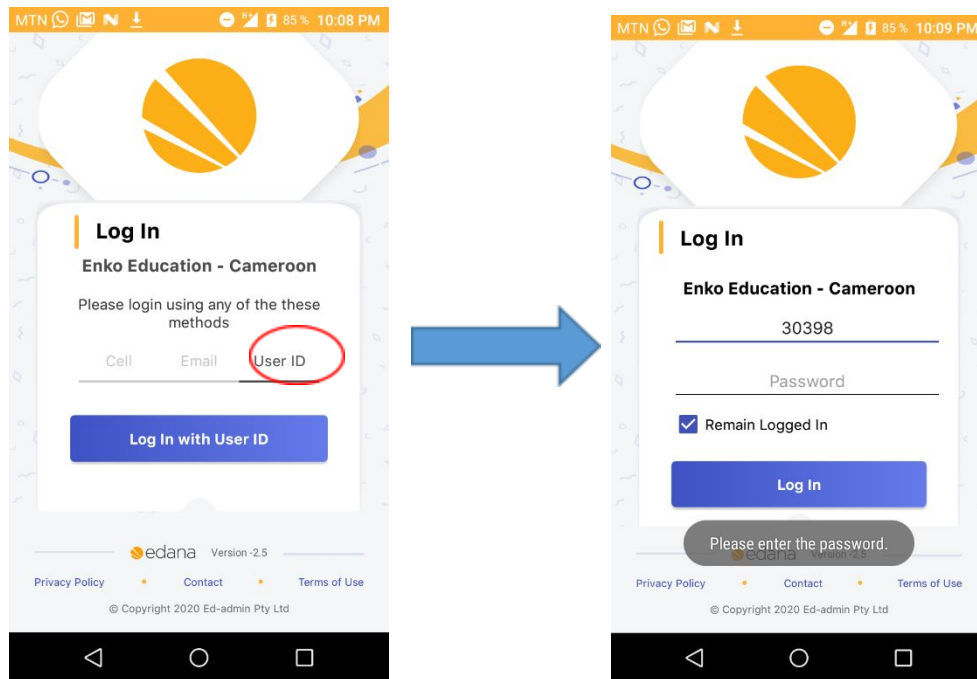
MTN 85% 10:08 PM

Log In

Enko Education - Cameroon

Please login using any of the these methods

Cell Email User ID

Log In with User ID

edana Version -2.5

Privacy Policy • Contact • Terms of Use

© Copyright 2020 Ed-admin Pty Ltd

MTN 85% 10:09 PM

Log In

Enko Education - Cameroon

30398

Password

Remain Logged In

Log In

Please enter the password.

edana Version -2.5

Privacy Policy • Contact • Terms of Use

© Copyright 2020 Ed-admin Pty Ltd